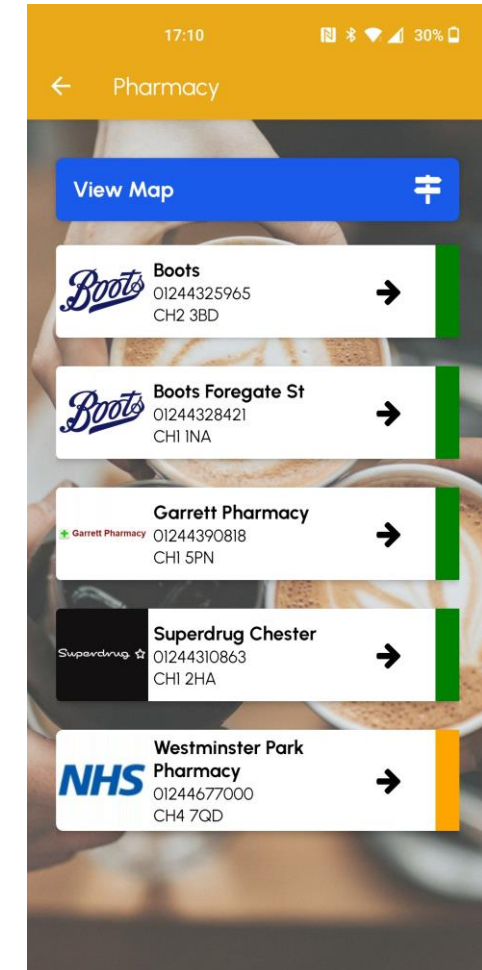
17:10 30%

Pharmacy

View Map

Boots
Boots
01244325965
CH2 3BD

Boots
Boots Foregate St
01244328421
CH1 1NA

Garrett Pharmacy
Garrett Pharmacy
01244390818
CH1 5PN

Superdrug
Superdrug Chester
01244310863
CH1 2HA

NHS
Westminster Park Pharmacy
01244677000
CH4 7QD